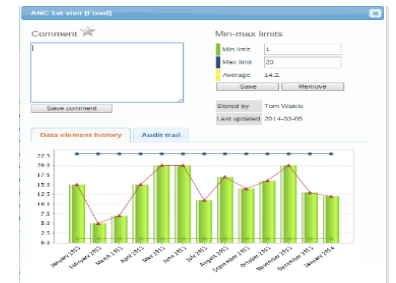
ANC 1st visit (Fixed)

Comment

Save comment

Min-max limits

| Min limit | 1 |
|---|---|
| Max limit | 23 |
| Average | 14.2 |

Save Remove

| Stored by | Tom Wakiki |
|---|---|
| Last updated | 2014-03-05 |

Data element history Audit trail

22.5
20
17.5
15
12.5
10
7.5
5
2.5
0

January 2013 February 2013 March 2013 April 2013 May 2013 June 2013 July 2013 August 2013 September 2013 October 2013 November 2013 December 2013 January 2014